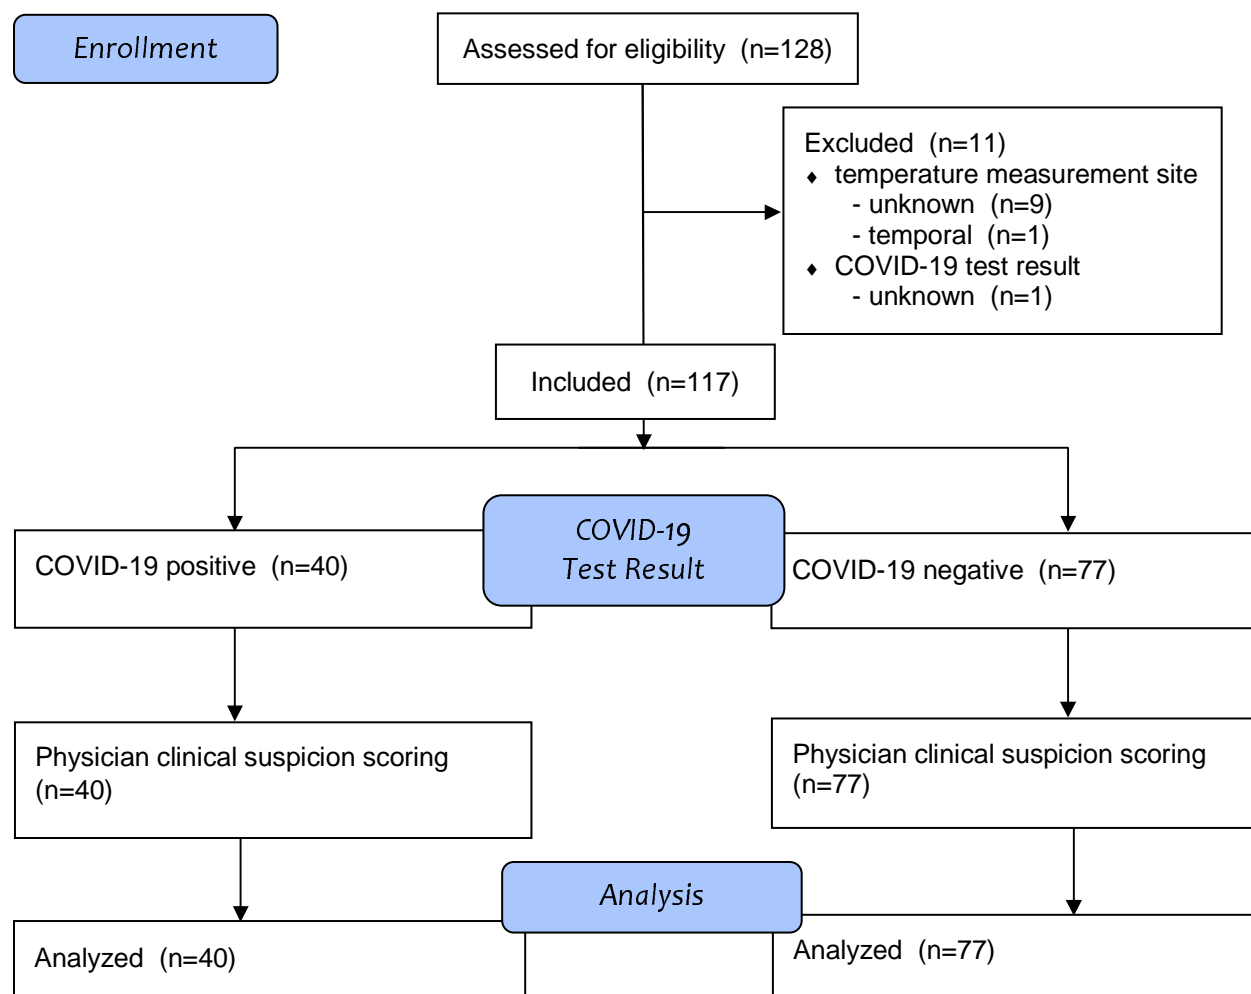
Enrollment

Assessed for eligibility (n=128)

Excluded (n=11)
♦ temperature measurement site
- unknown (n=9)
- temporal (n=1)
♦ COVID-19 test result
- unknown (n=1)

Included (n=117)

COVID-19 positive (n=40)

COVID-19 Test Result

COVID-19 negative (n=77)

Physician clinical suspicion scoring (n=40)

Physician clinical suspicion scoring (n=77)

Analysis

Analyzed (n=40)

Analyzed (n=77)